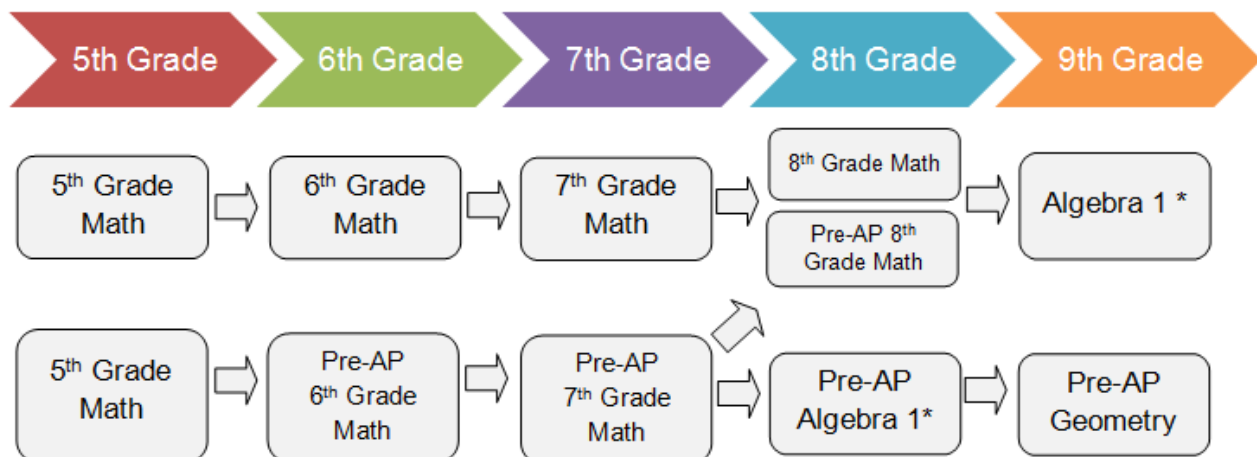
5th Grade

6th Grade

7th Grade

8th Grade

9th Grade

5$^{th}$ Grade Math

6$^{th}$ Grade Math

7$^{th}$ Grade Math

8$^{th}$ Grade Math

Pre-AP 8$^{th}$ Grade Math

Algebra 1 *

5$^{th}$ Grade Math

Pre-AP 6$^{th}$ Grade Math

Pre-AP 7$^{th}$ Grade Math

Pre-AP Algebra 1*

Pre-AP Geometry